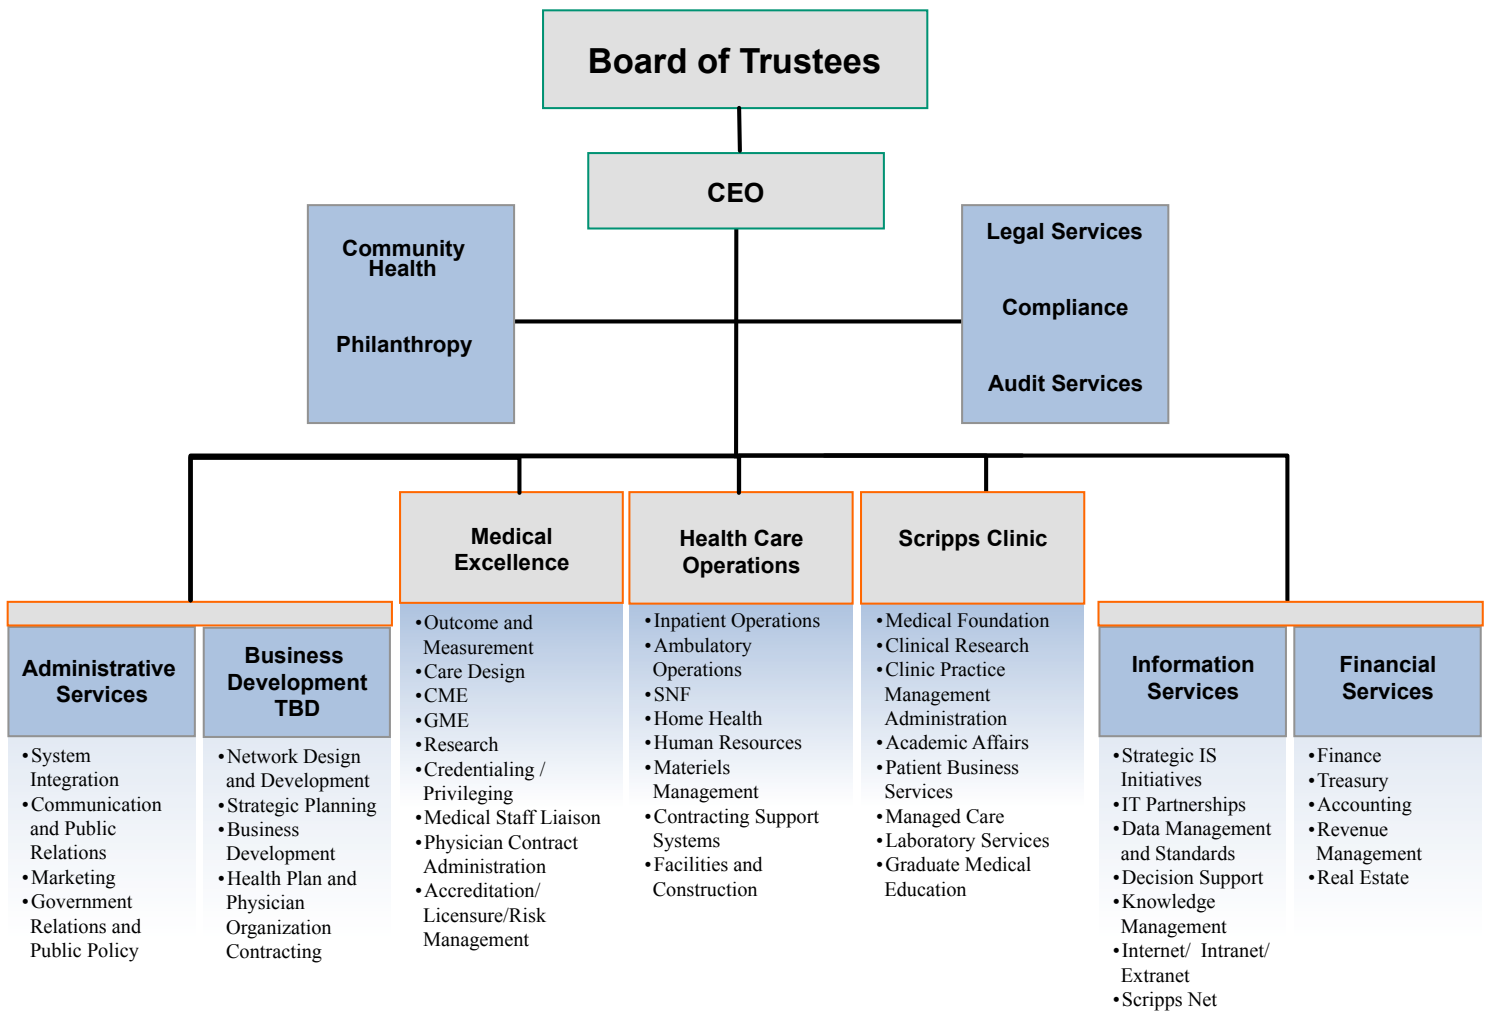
Board of Trustees

CEO

Community Health

Philanthropy

Legal Services

Compliance

Audit Services

Medical Excellence

- Outcome and Measurement
- Care Design
- CME
- GME
- Research
- Credentialing / Privileging
- Medical Staff Liaison
- Physician Contract Administration
- Accreditation/ Licensure/Risk Management

Health Care Operations

- Inpatient Operations
- Ambulatory Operations
- SNF
- Home Health
- Human Resources
- Materiels Management
- Contracting Support Systems
- Facilities and Construction

Scripps Clinic

- Medical Foundation
- Clinical Research
- Clinic Practice Management Administration
- Academic Affairs
- Patient Business Services
- Managed Care
- Laboratory Services
- Graduate Medical Education

Administrative Services

- System Integration
- Communication and Public Relations
- Marketing
- Government Relations and Public Policy

Business Development TBD

- Network Design and Development
- Strategic Planning
- Business Development
- Health Plan and Physician Organization Contracting

Information Services

- Strategic IS Initiatives
- IT Partnerships
- Data Management and Standards
- Decision Support
- Knowledge Management
- Internet/ Intranet/ Extranet
- Scripps Net

Financial Services

- Finance
- Treasury
- Accounting
- Revenue Management
- Real Estate